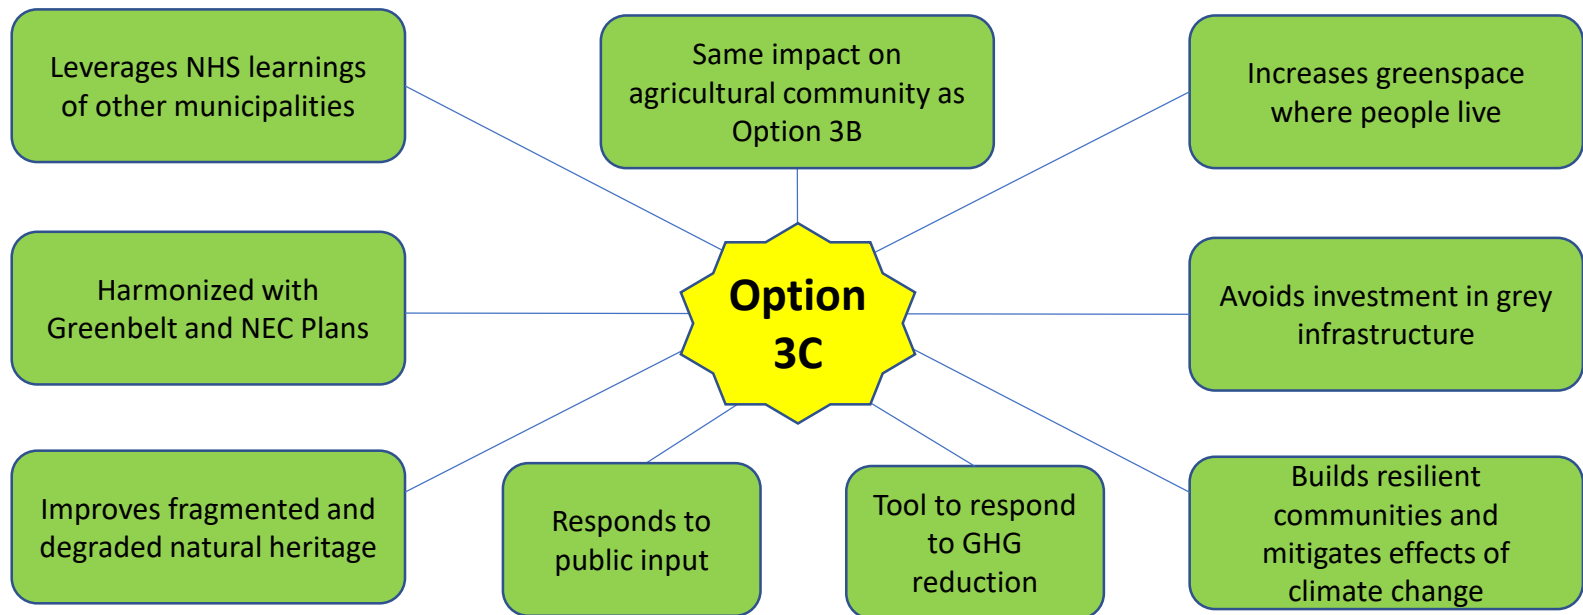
Leverages NHS learnings of other municipalities

Same impact on agricultural community as Option 3B

Increases greenspace where people live

Harmonized with Greenbelt and NEC Plans

Option 3C

Avoids investment in grey infrastructure

Improves fragmented and degraded natural heritage

Responds to public input

Tool to respond to GHG reduction

Builds resilient communities and mitigates effects of climate change